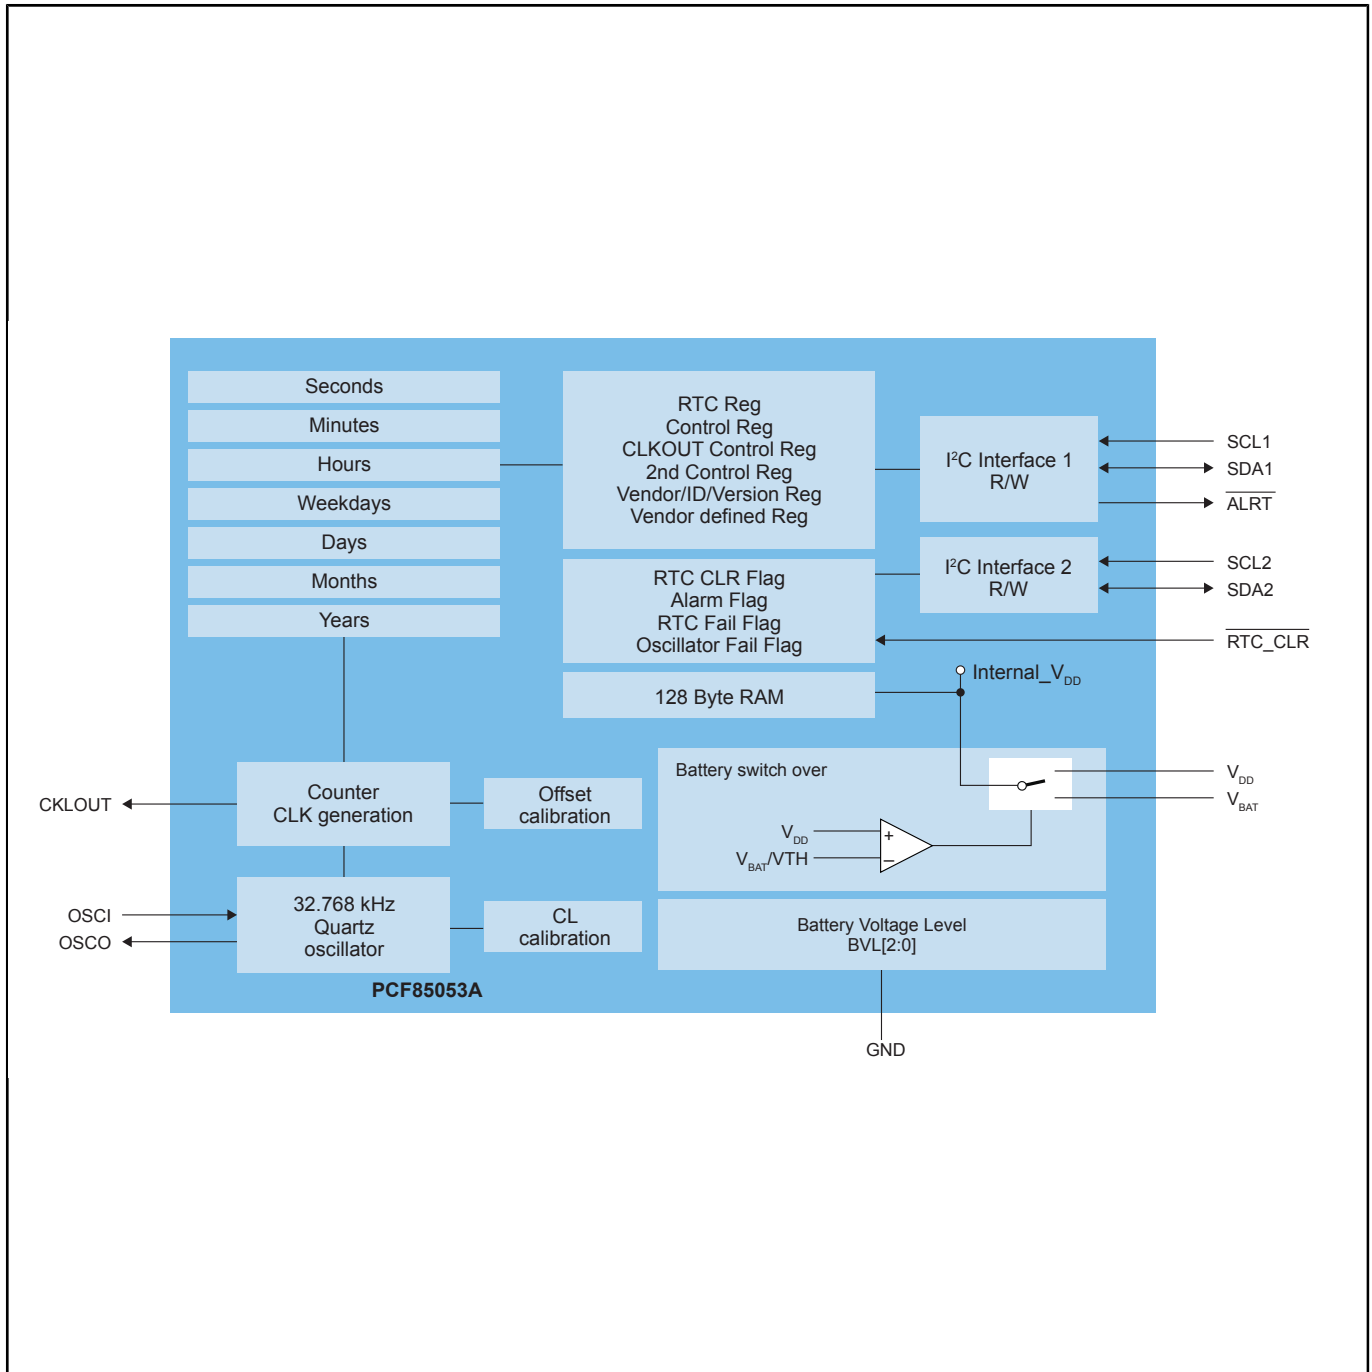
Seconds
Minutes
Hours
Weekdays
Days
Months
Years

RTC Reg
Control Reg
CLKOUT Control Reg
2nd Control Reg
Vendor/ID/Version Reg
Vendor defined Reg

RTC CLR Flag
Alarm Flag
RTC Fail Flag
Oscillator Fail Flag

128 Byte RAM

I$^2$C Interface 1
R/W

I$^2$C Interface 2
R/W

SCL1
SDA1
$\overline{ALRT}$
SCL2
SDA2
$\overline{RTC\_CLR}$

Internal_V$_{DD}$

Battery switch over

V$_{DD}$
V$_{BAT}$/VTH
+
−

V$_{DD}$
V$_{BAT}$

CKLOUT

Counter
CLK generation

Offset
calibration

OSCI
OSCO

32.768 kHz
Quartz
oscillator

CL
calibration

Battery Voltage Level
BVL[2:0]

PCF85053A

GND